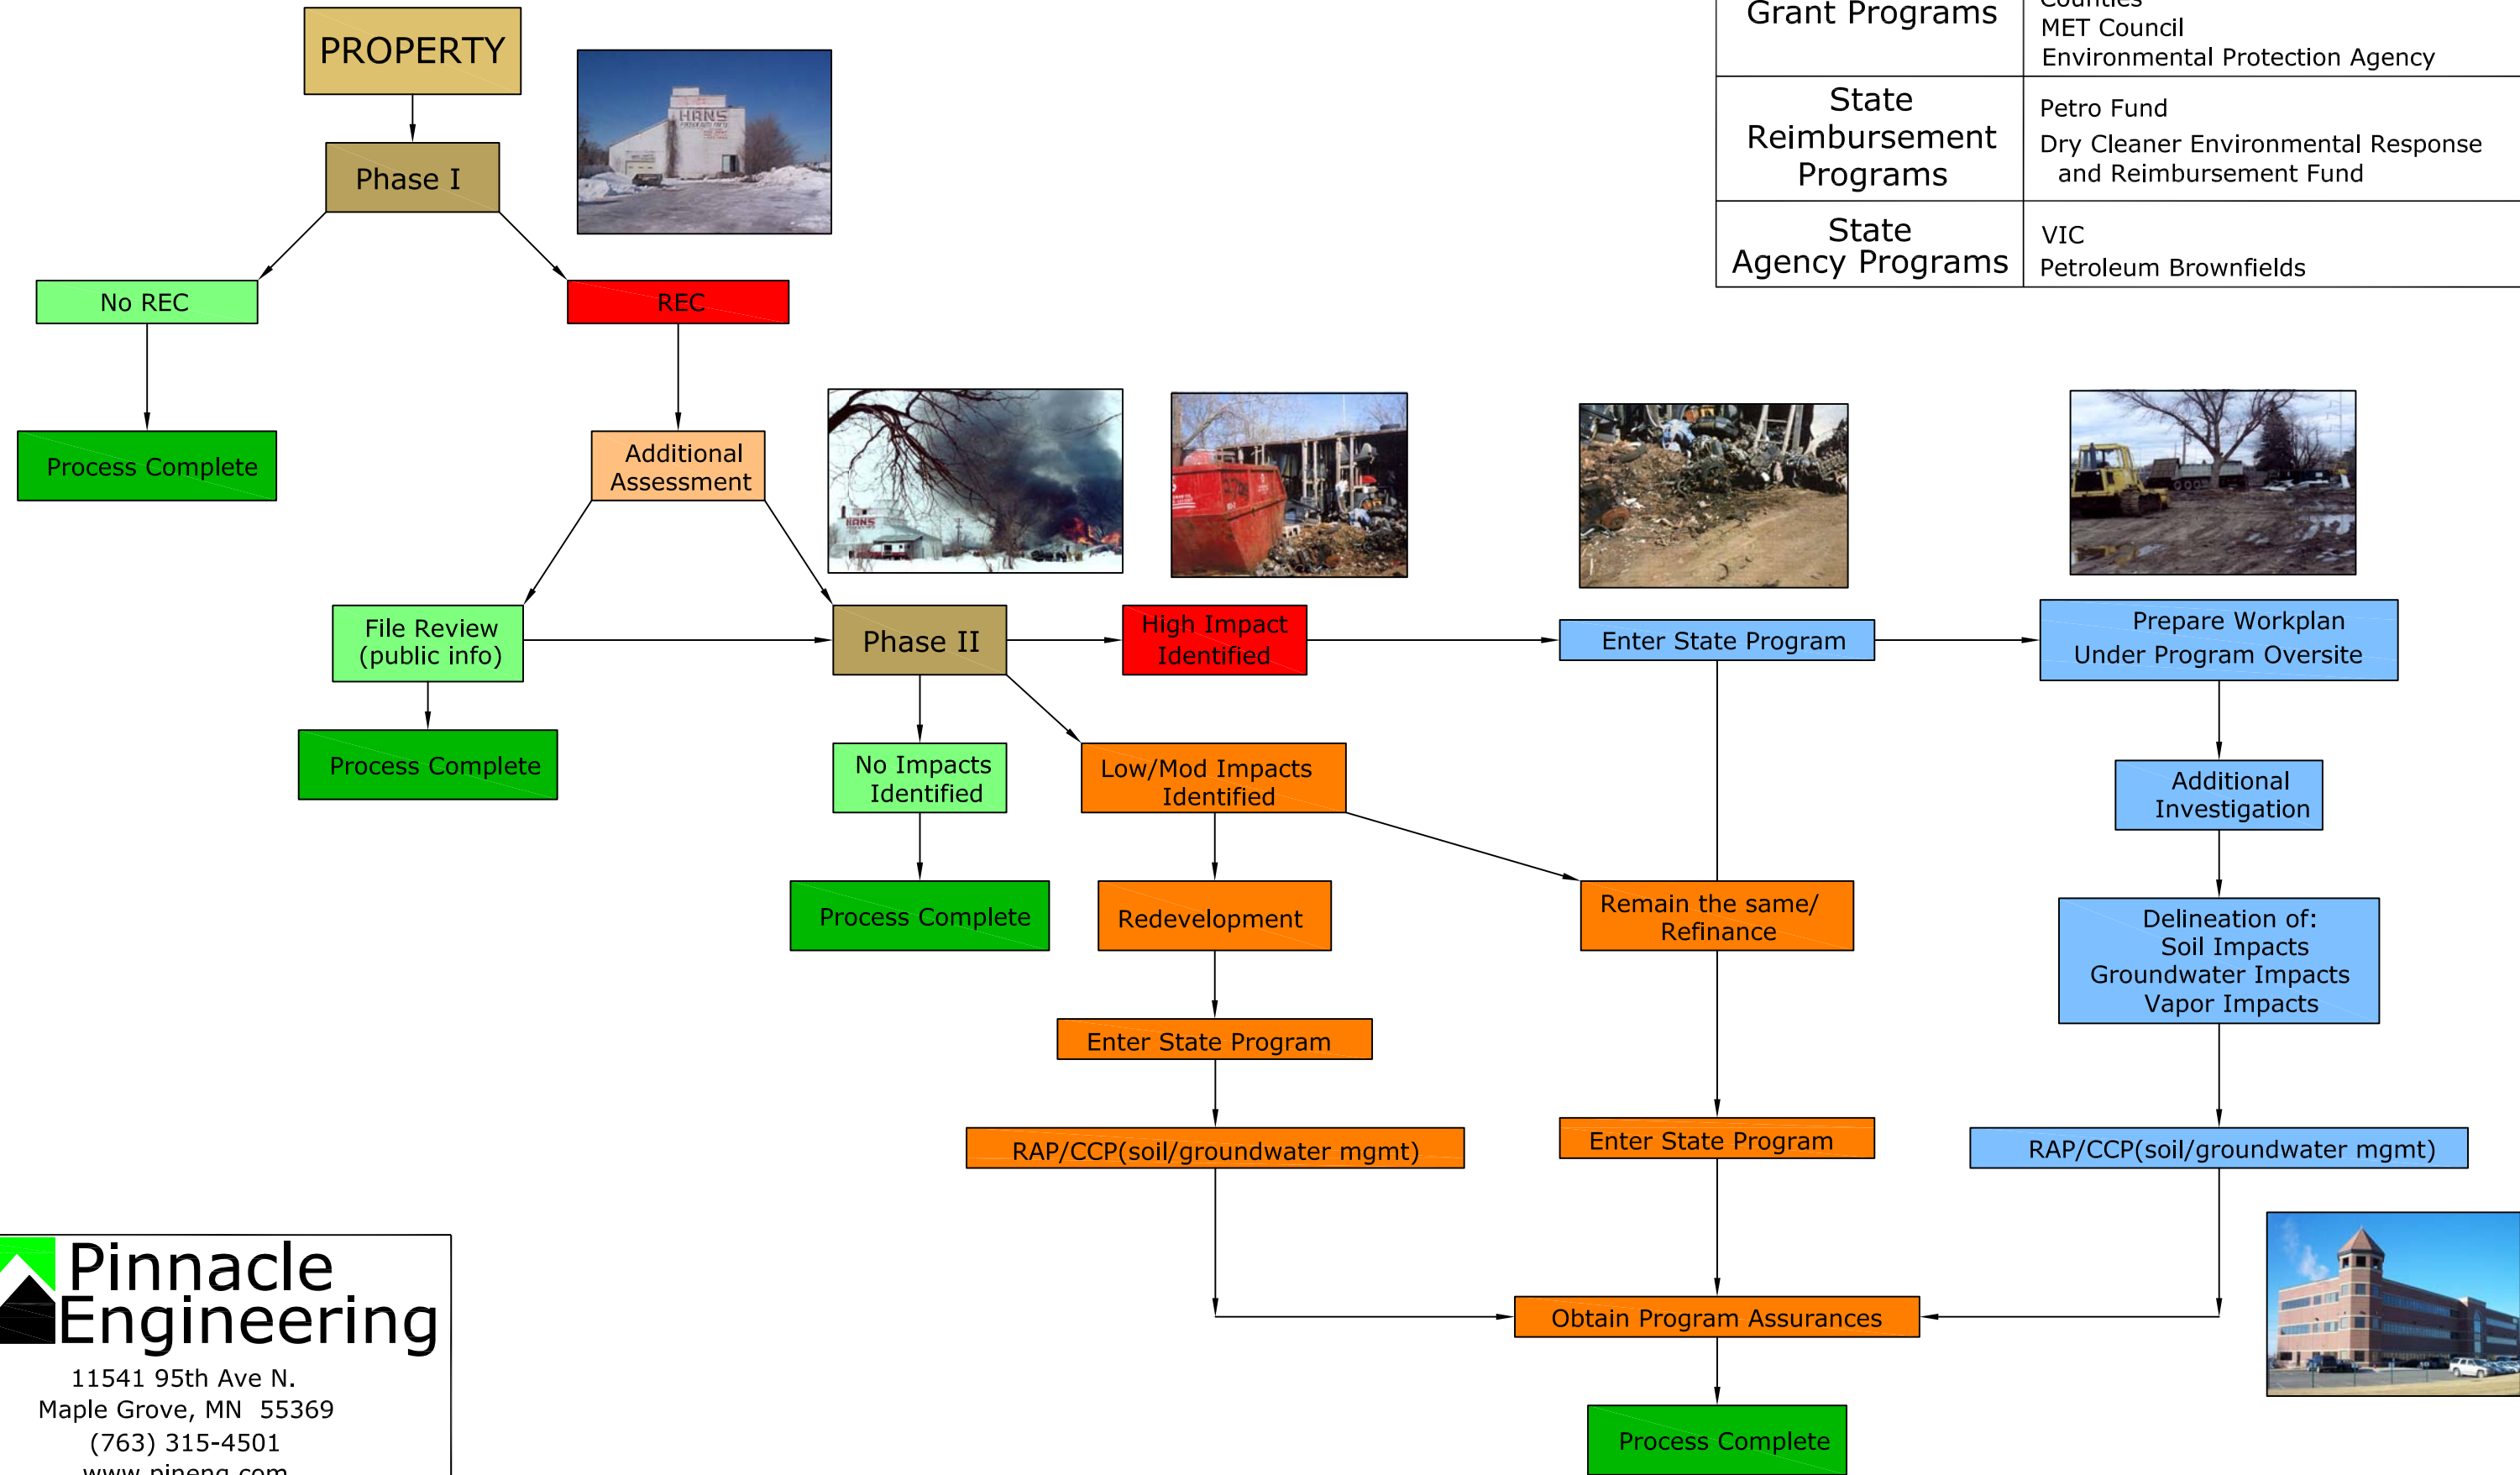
| Grant Programs | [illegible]<br>MET Council<br>Environmental Protection Agency |
|---|---|
| State Reimbursement Programs | Petro Fund<br>Dry Cleaner Environmental Response and Reimbursement Fund |
| State Agency Programs | VIC<br>Petroleum Brownfields |

PROPERTY

HANS

Phase I

No REC

REC

Process Complete

Additional Assessment

File Review (public info)

Phase II

High Impact Identified

Enter State Program

Prepare Workplan Under Program Oversite

Process Complete

No Impacts Identified

Low/Mod Impacts Identified

Additional Investigation

Process Complete

Redevelopment

Remain the same/ Refinance

Delineation of:
Soil Impacts
Groundwater Impacts
Vapor Impacts

Enter State Program

RAP/CCP(soil/groundwater mgmt)

Enter State Program

RAP/CCP(soil/groundwater mgmt)

Pinnacle Engineering
11541 95th Ave N.
Maple Grove, MN 55369
(763) 315-4501
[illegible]

Obtain Program Assurances

Process Complete